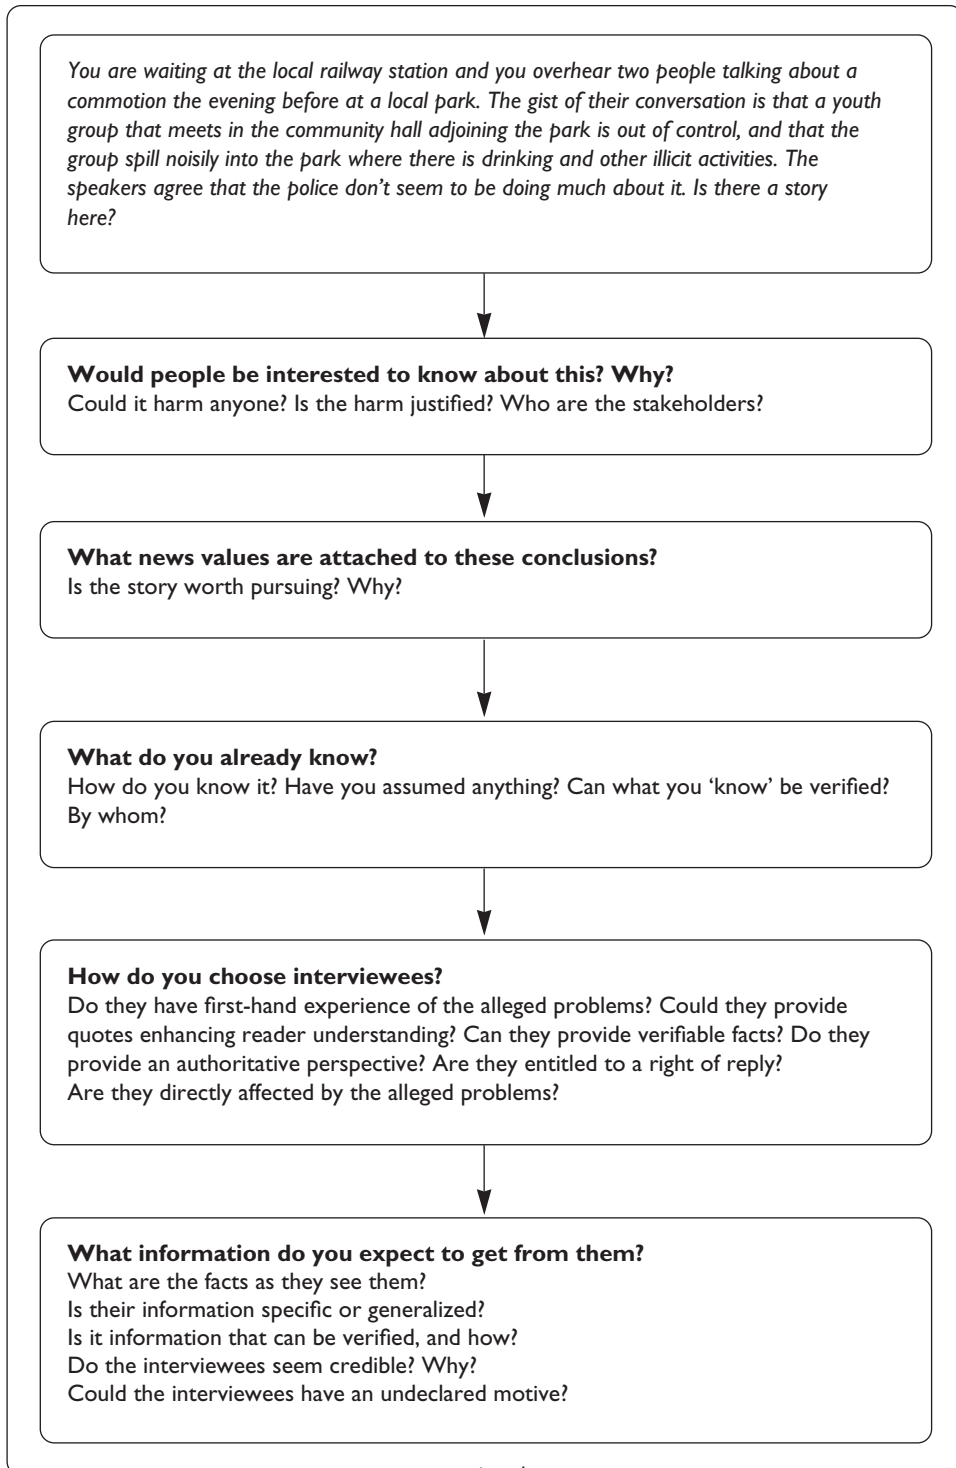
*You are waiting at the local railway station and you overhear two people talking about a commotion the evening before at a local park. The gist of their conversation is that a youth group that meets in the community hall adjoining the park is out of control, and that the group spill noisily into the park where there is drinking and other illicit activities. The speakers agree that the police don't seem to be doing much about it. Is there a story here?*

**Would people be interested to know about this? Why?**
Could it harm anyone? Is the harm justified? Who are the stakeholders?

**What news values are attached to these conclusions?**
Is the story worth pursuing? Why?

**What do you already know?**
How do you know it? Have you assumed anything? Can what you 'know' be verified? By whom?

**How do you choose interviewees?**
Do they have first-hand experience of the alleged problems? Could they provide quotes enhancing reader understanding? Can they provide verifiable facts? Do they provide an authoritative perspective? Are they entitled to a right of reply? Are they directly affected by the alleged problems?

**What information do you expect to get from them?**
What are the facts as they see them?
Is their information specific or generalized?
Is it information that can be verified, and how?
Do the interviewees seem credible? Why?
Could the interviewees have an undeclared motive?